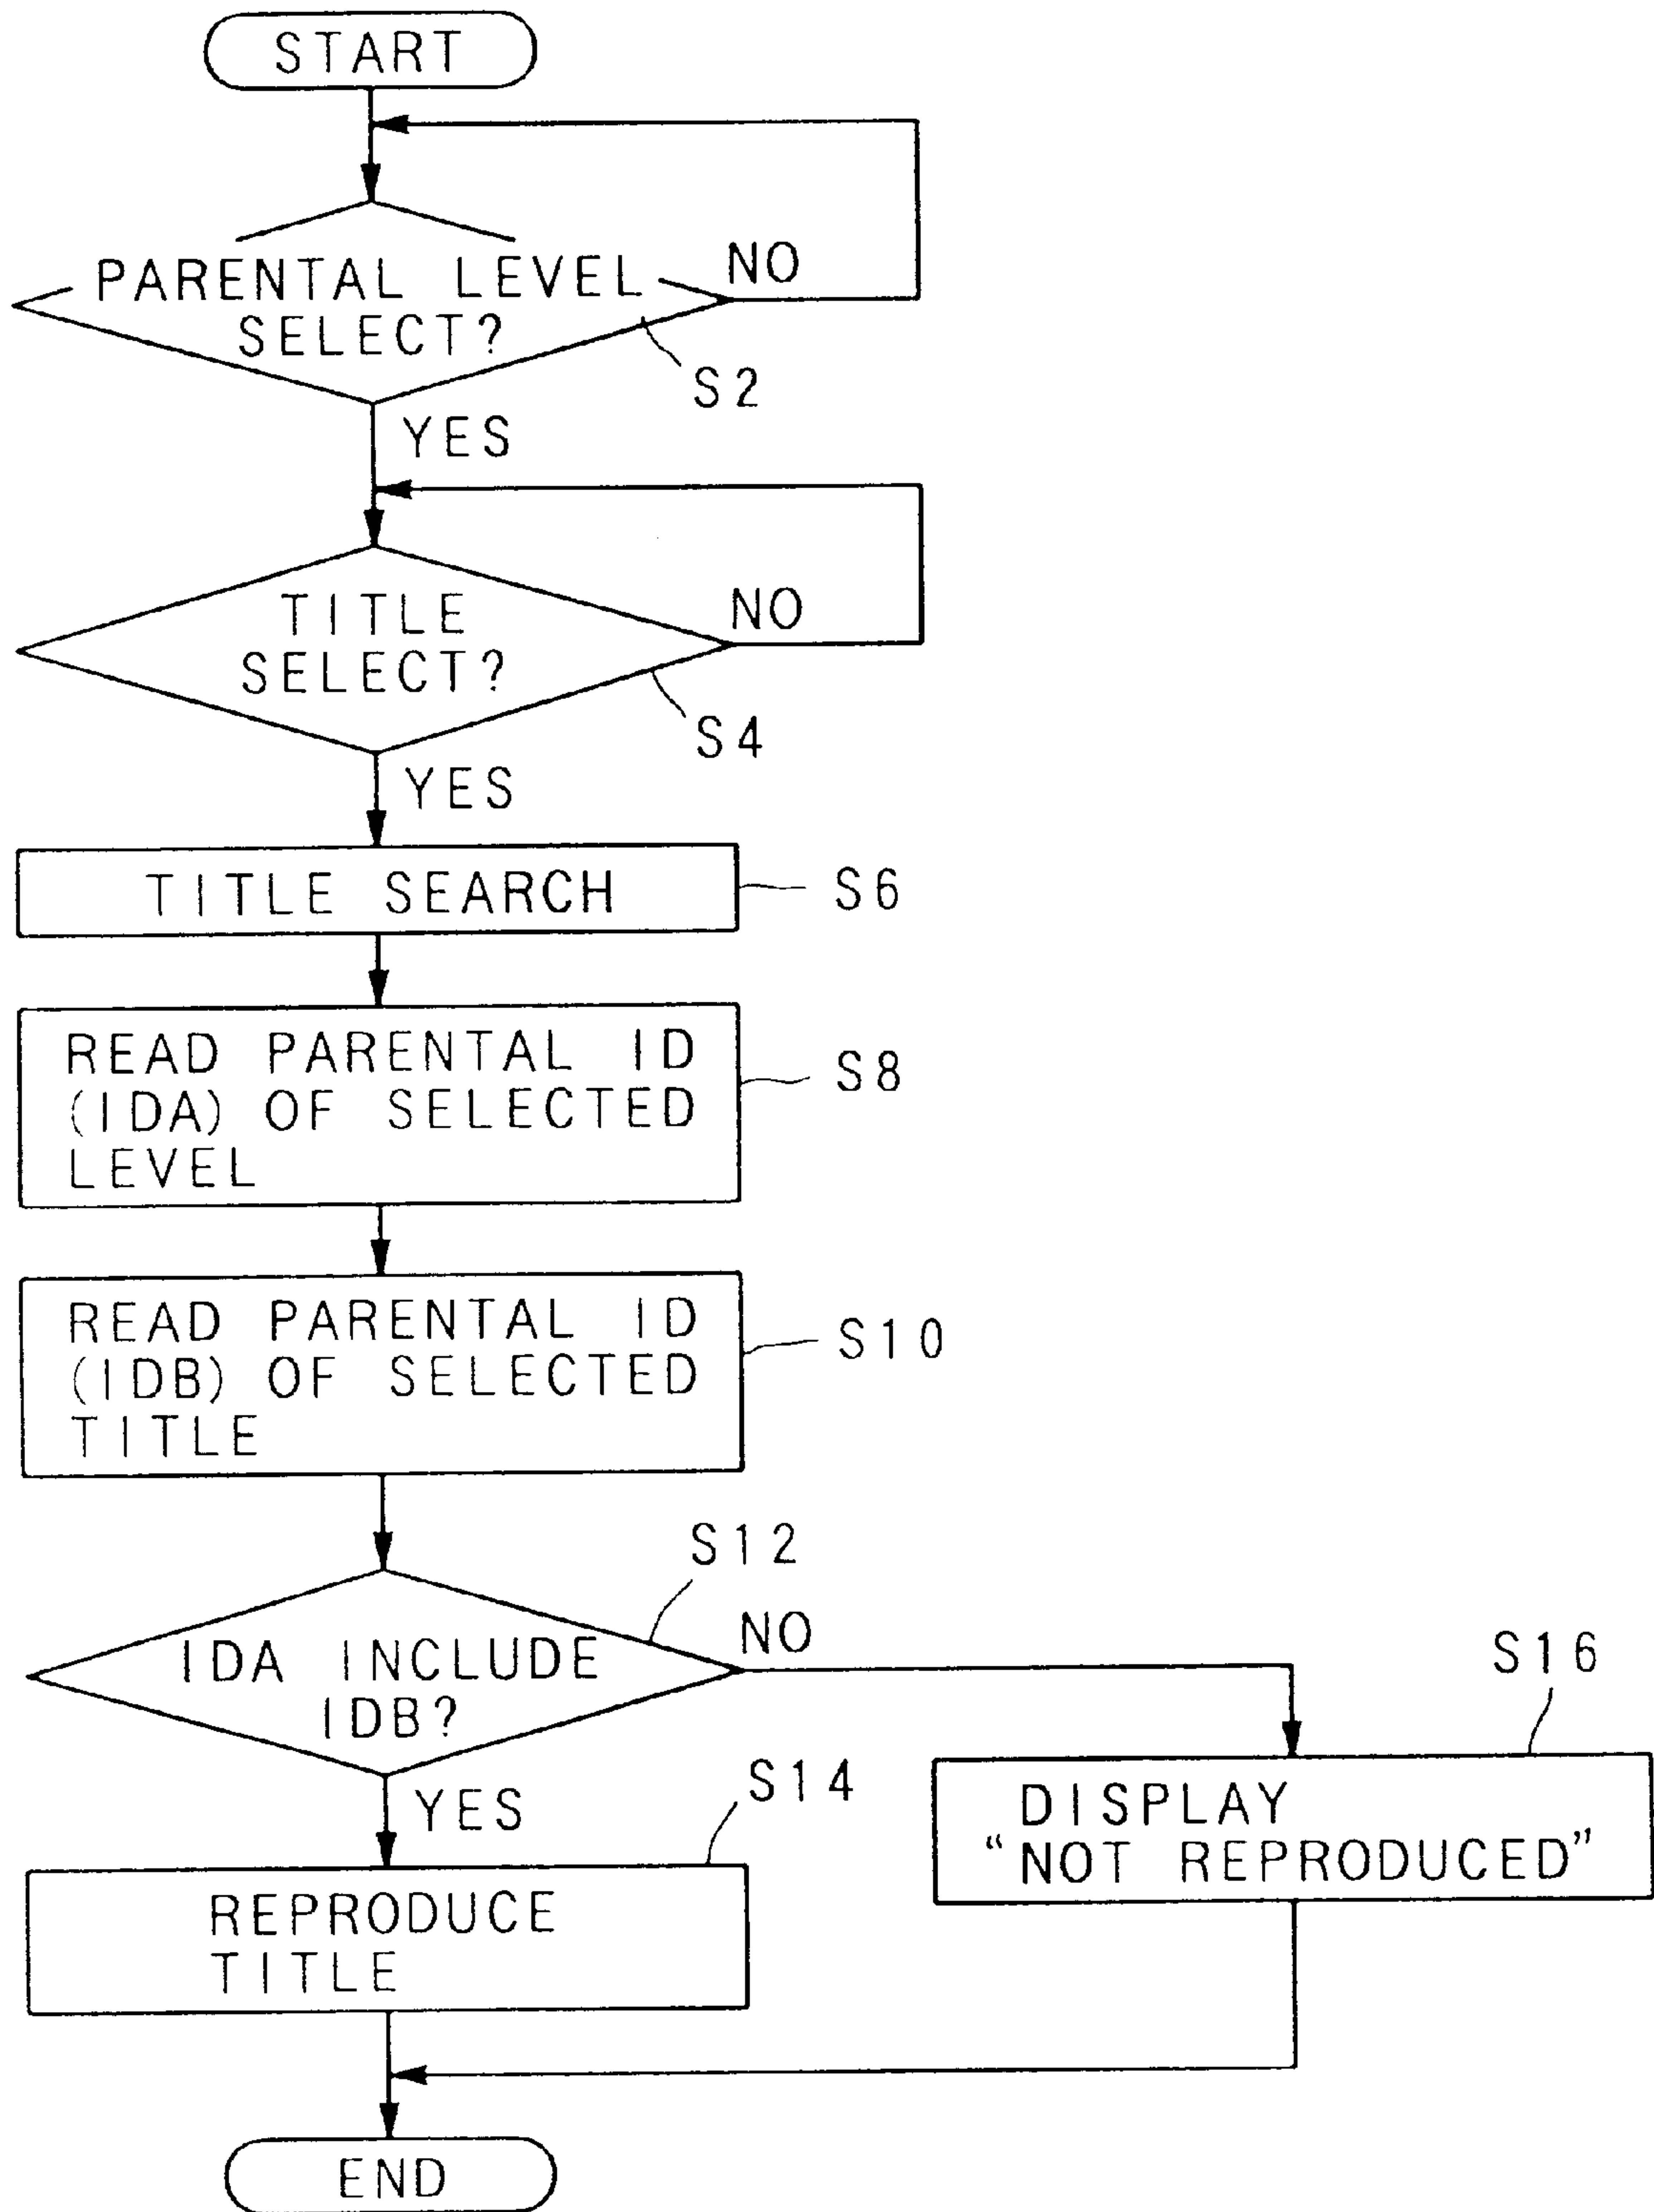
START

PARENTAL LEVEL SELECT?

NO

S2

YES

TITLE SELECT?

NO

S4

YES

TITLE SEARCH

S6

READ PARENTAL ID (IDA) OF SELECTED LEVEL

S8

READ PARENTAL ID (IDB) OF SELECTED TITLE

S10

S12

IDA INCLUDE IDB?

NO

S16

YES

S14

DISPLAY "NOT REPRODUCED"

REPRODUCE TITLE

END